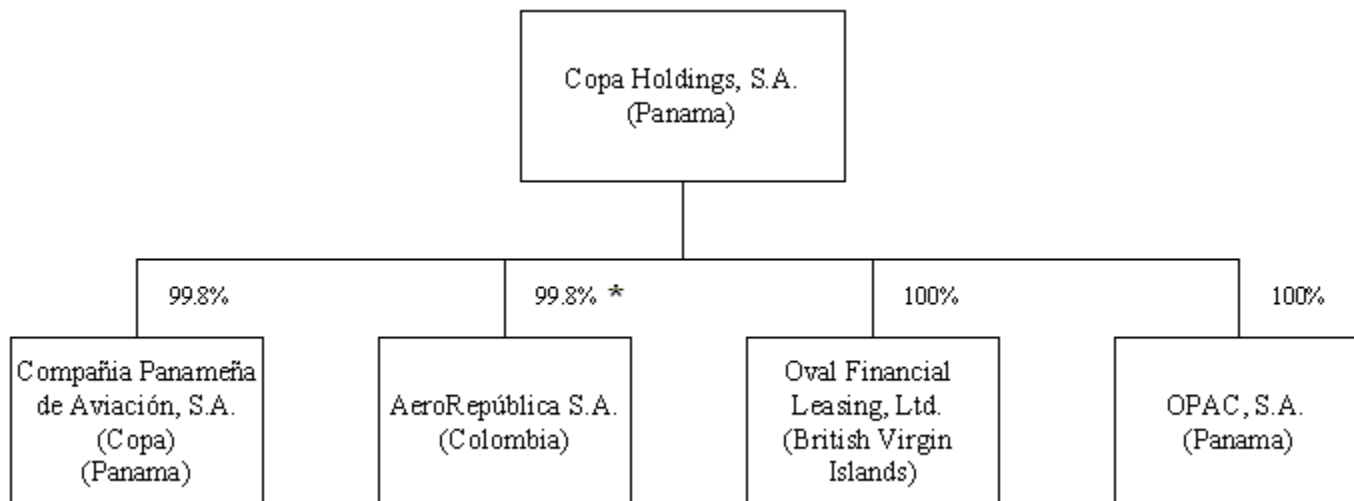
Copa Holdings, S.A.
(Panama)

99.8%

Compañia Panameña de Aviación, S.A.
(Copa)
(Panama)

99.8% *

AeroRepública S.A.
(Colombia)

100%

Oval Financial Leasing, Ltd.
(British Virgin Islands)

100%

OPAC, S.A.
(Panama)